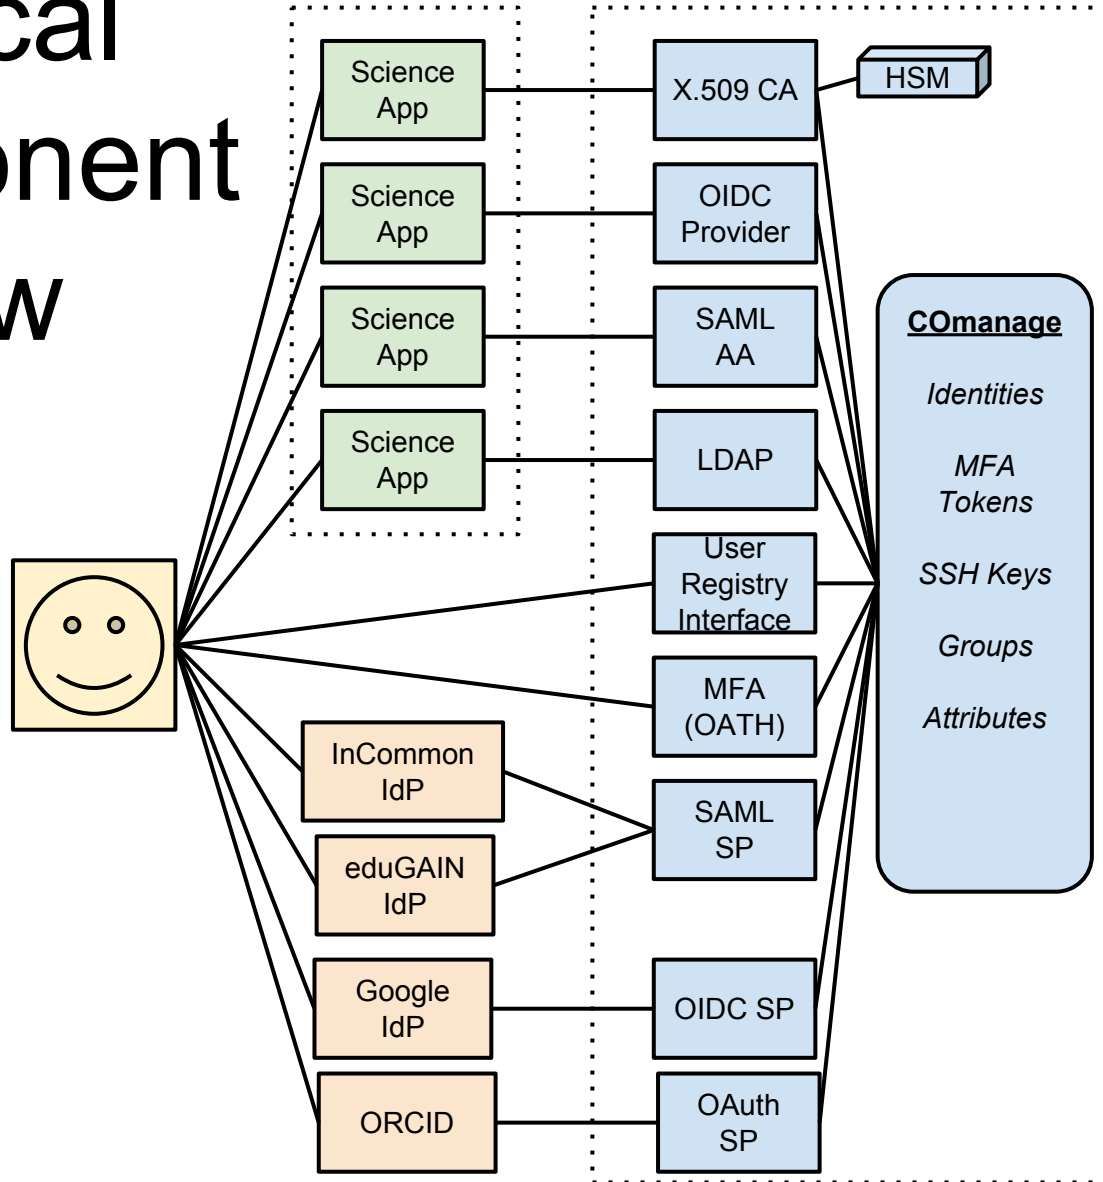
cal
onent
w

Science App

Science App

Science App

Science App

X.509 CA

HSM

OIDC Provider

SAML AA

LDAP

User Registry Interface

MFA (OATH)

SAML SP

OIDC SP

OAuth SP

InCommon IdP

eduGAIN IdP

Google IdP

ORCID

COmanage

Identities

MFA Tokens

SSH Keys

Groups

Attributes